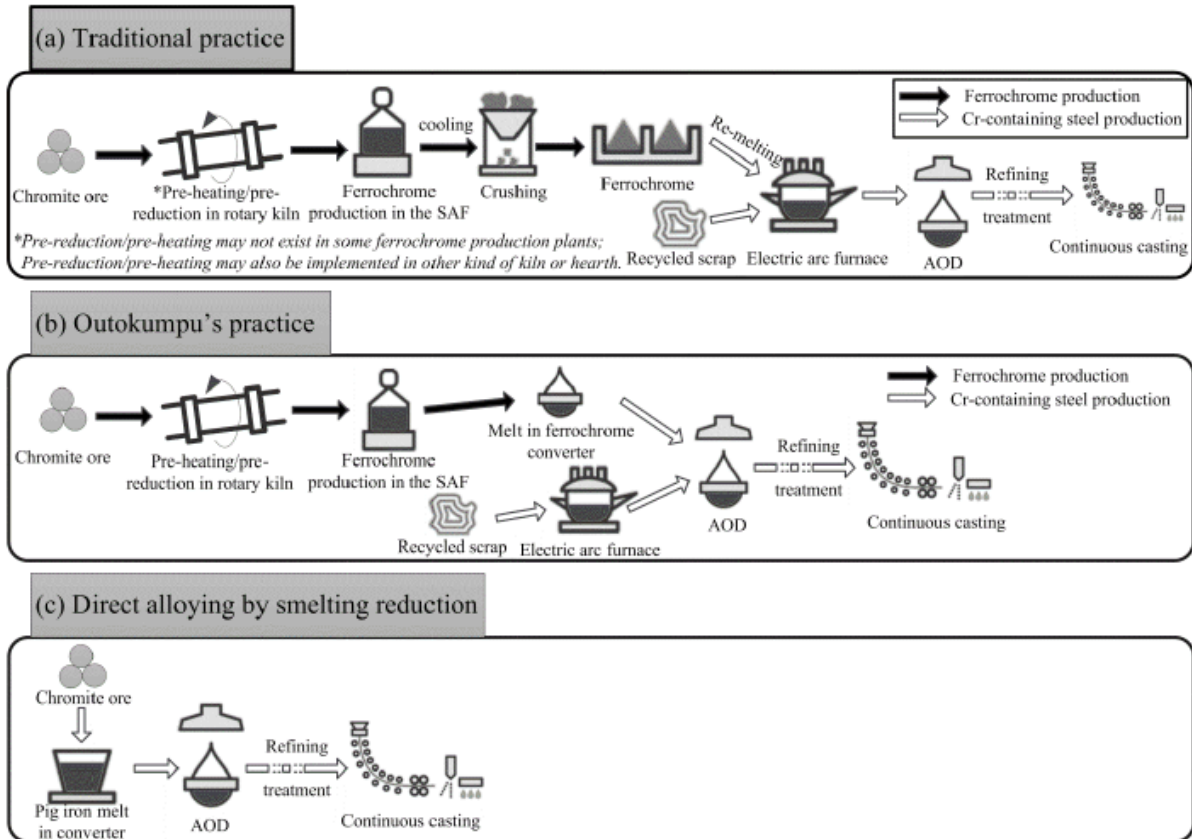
(a) Traditional practice

Ferrochrome production
Cr-containing steel production

Chromite ore
*Pre-heating/pre-reduction in rotary kiln
Ferrochrome production in the SAF
cooling
Crushing
Ferrochrome
Re-melting
Recycled scrap
Electric arc furnace
AOD
Refining treatment
Continuous casting

*Pre-reduction/pre-heating may not exist in some ferrochrome production plants; Pre-reduction/pre-heating may also be implemented in other kind of kiln or hearth.

(b) Outokumpu's practice

Ferrochrome production
Cr-containing steel production

Chromite ore
Pre-heating/pre-reduction in rotary kiln
Ferrochrome production in the SAF
Melt in ferrochrome converter
Recycled scrap
Electric arc furnace
AOD
Refining treatment
Continuous casting

(c) Direct alloying by smelting reduction

Chromite ore
Pig iron melt in converter
AOD
Refining treatment
Continuous casting